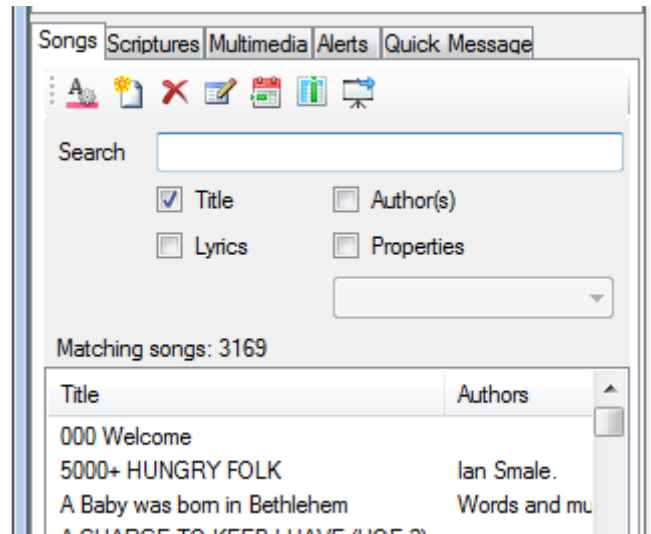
Songs | Scriptures | Multimedia | Alerts | Quick Message

Search

Title
Author(s)
Lyrics
Properties

Matching songs: 3169

| Title | Authors |
|---|---|
| 000 Welcome | |
| 5000+ HUNGRY FOLK | Ian Smale. |
| A Baby was born in Bethlehem | Words and mu |
| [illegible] | |